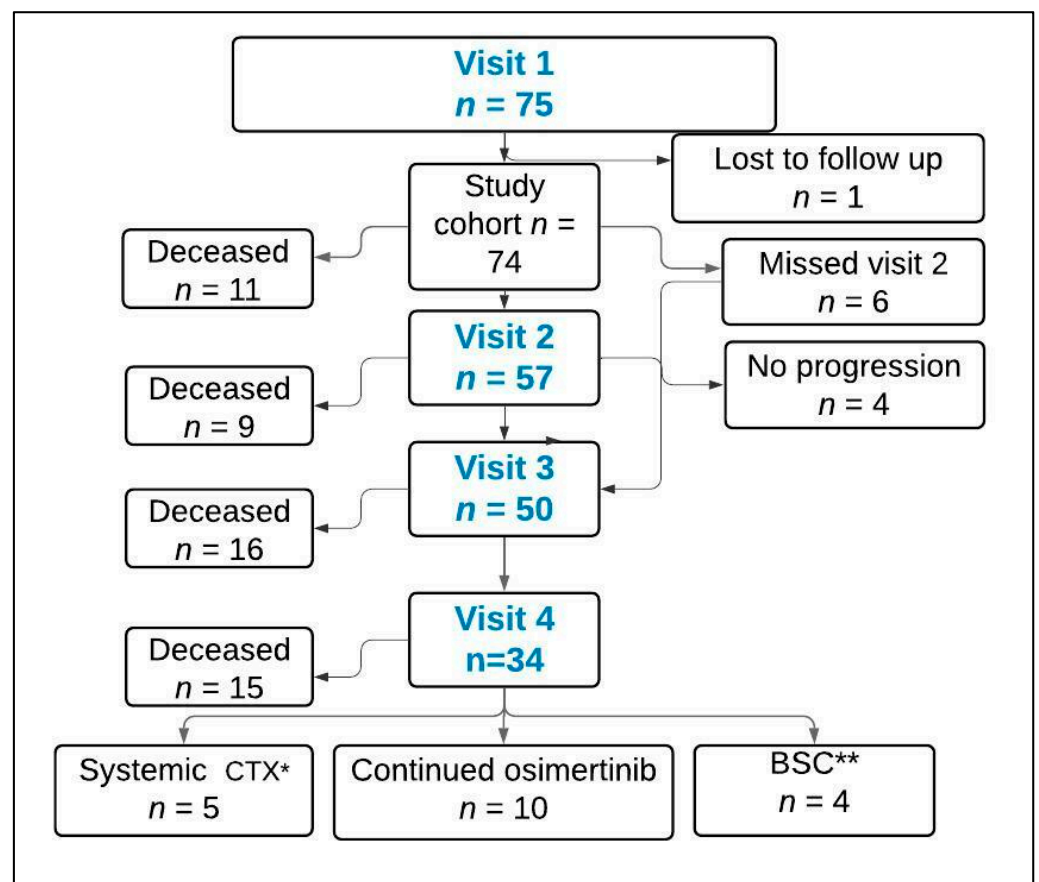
Visit 1
$n = 75$

Lost to follow up
$n = 1$

Study cohort $n = 74$

Deceased
$n = 11$

Missed visit 2
$n = 6$

Visit 2
$n = 57$

Deceased
$n = 9$

No progression
$n = 4$

Visit 3
$n = 50$

Deceased
$n = 16$

Visit 4
n=34

Deceased
$n = 15$

Systemic CTX*
$n = 5$

Continued osimertinib
$n = 10$

BSC**
$n = 4$